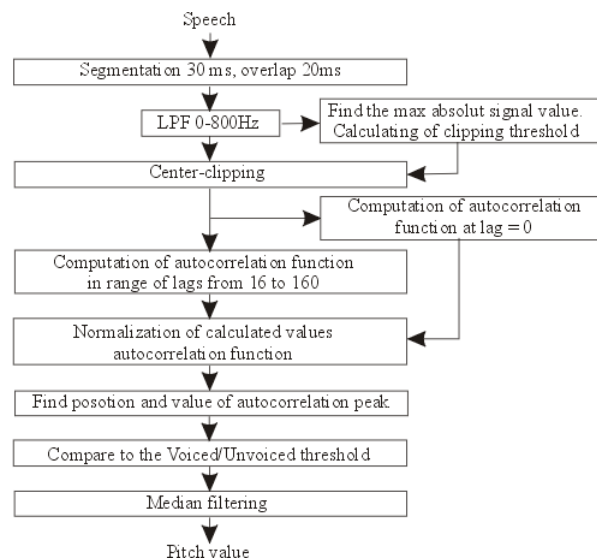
Speech

Segmentation 30 ms, overlap 20ms

LPF 0-800Hz

Find the max absolut signal value. Calculating of clipping threshold

Center-clipping

Computation of autocorrelation function at lag = 0

Computation of autocorrelation function in range of lags from 16 to 160

Normalization of calculated values autocorrelation function

Find posotion and value of autocorrelation peak

Compare to the Voiced/Unvoiced threshold

Median filtering

Pitch value